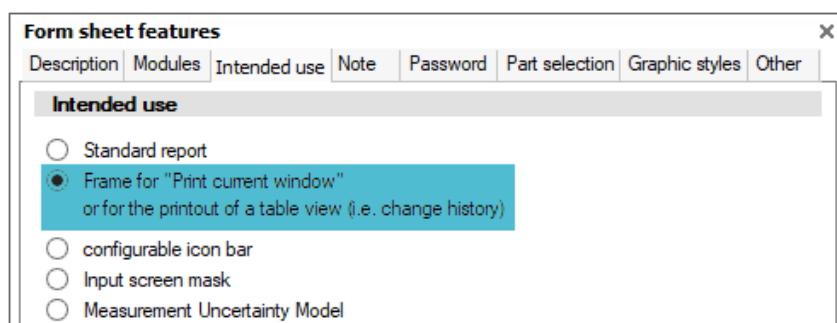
Form sheet features

×

Description | Modules | Intended use | Note | Password | Part selection | Graphic styles | Other

Intended use

Standard report

Frame for "Print current window" or for the printout of a table view (i.e. change history)

configurable icon bar

Input screen mask

Measurement Uncertainty Model